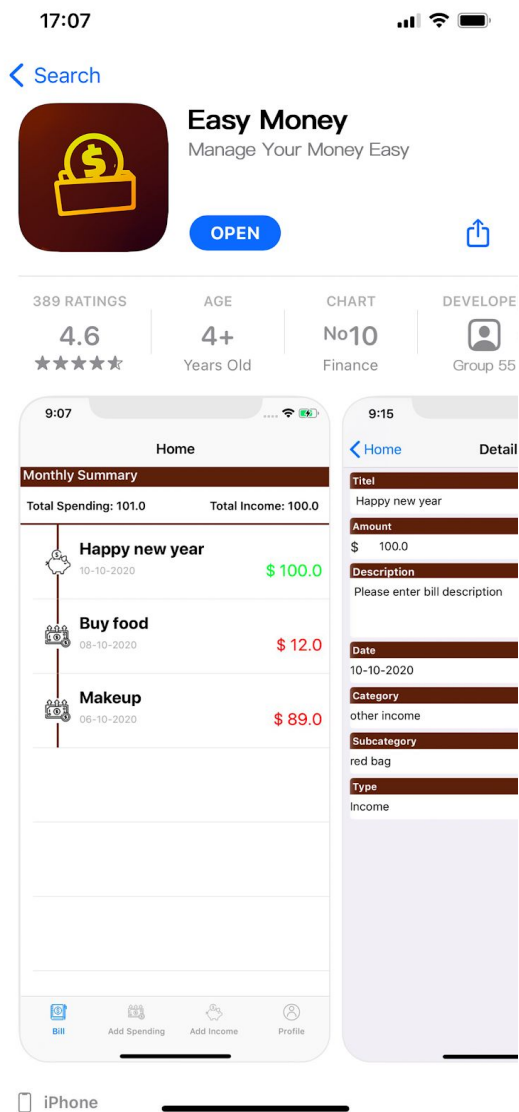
17:07

< Search

Easy Money
Manage Your Money Easy

OPEN

389 RATINGS
4.6
★★★★★

AGE
4+
Years Old

CHART
No10
Finance

DEVELOPE
Group 55

9:07

Home

Monthly Summary

Total Spending: 101.0 Total Income: 100.0

Happy new year
10-10-2020
$ 100.0

Buy food
08-10-2020
$ 12.0

Makeup
06-10-2020
$ 89.0

Bill Add Spending Add Income Profile

9:15

< Home Detail

Titel
Happy new year

Amount
$ 100.0

Description
Please enter bill description

Date
10-10-2020

Category
other income

Subcategory
red bag

Type
Income

iPhone